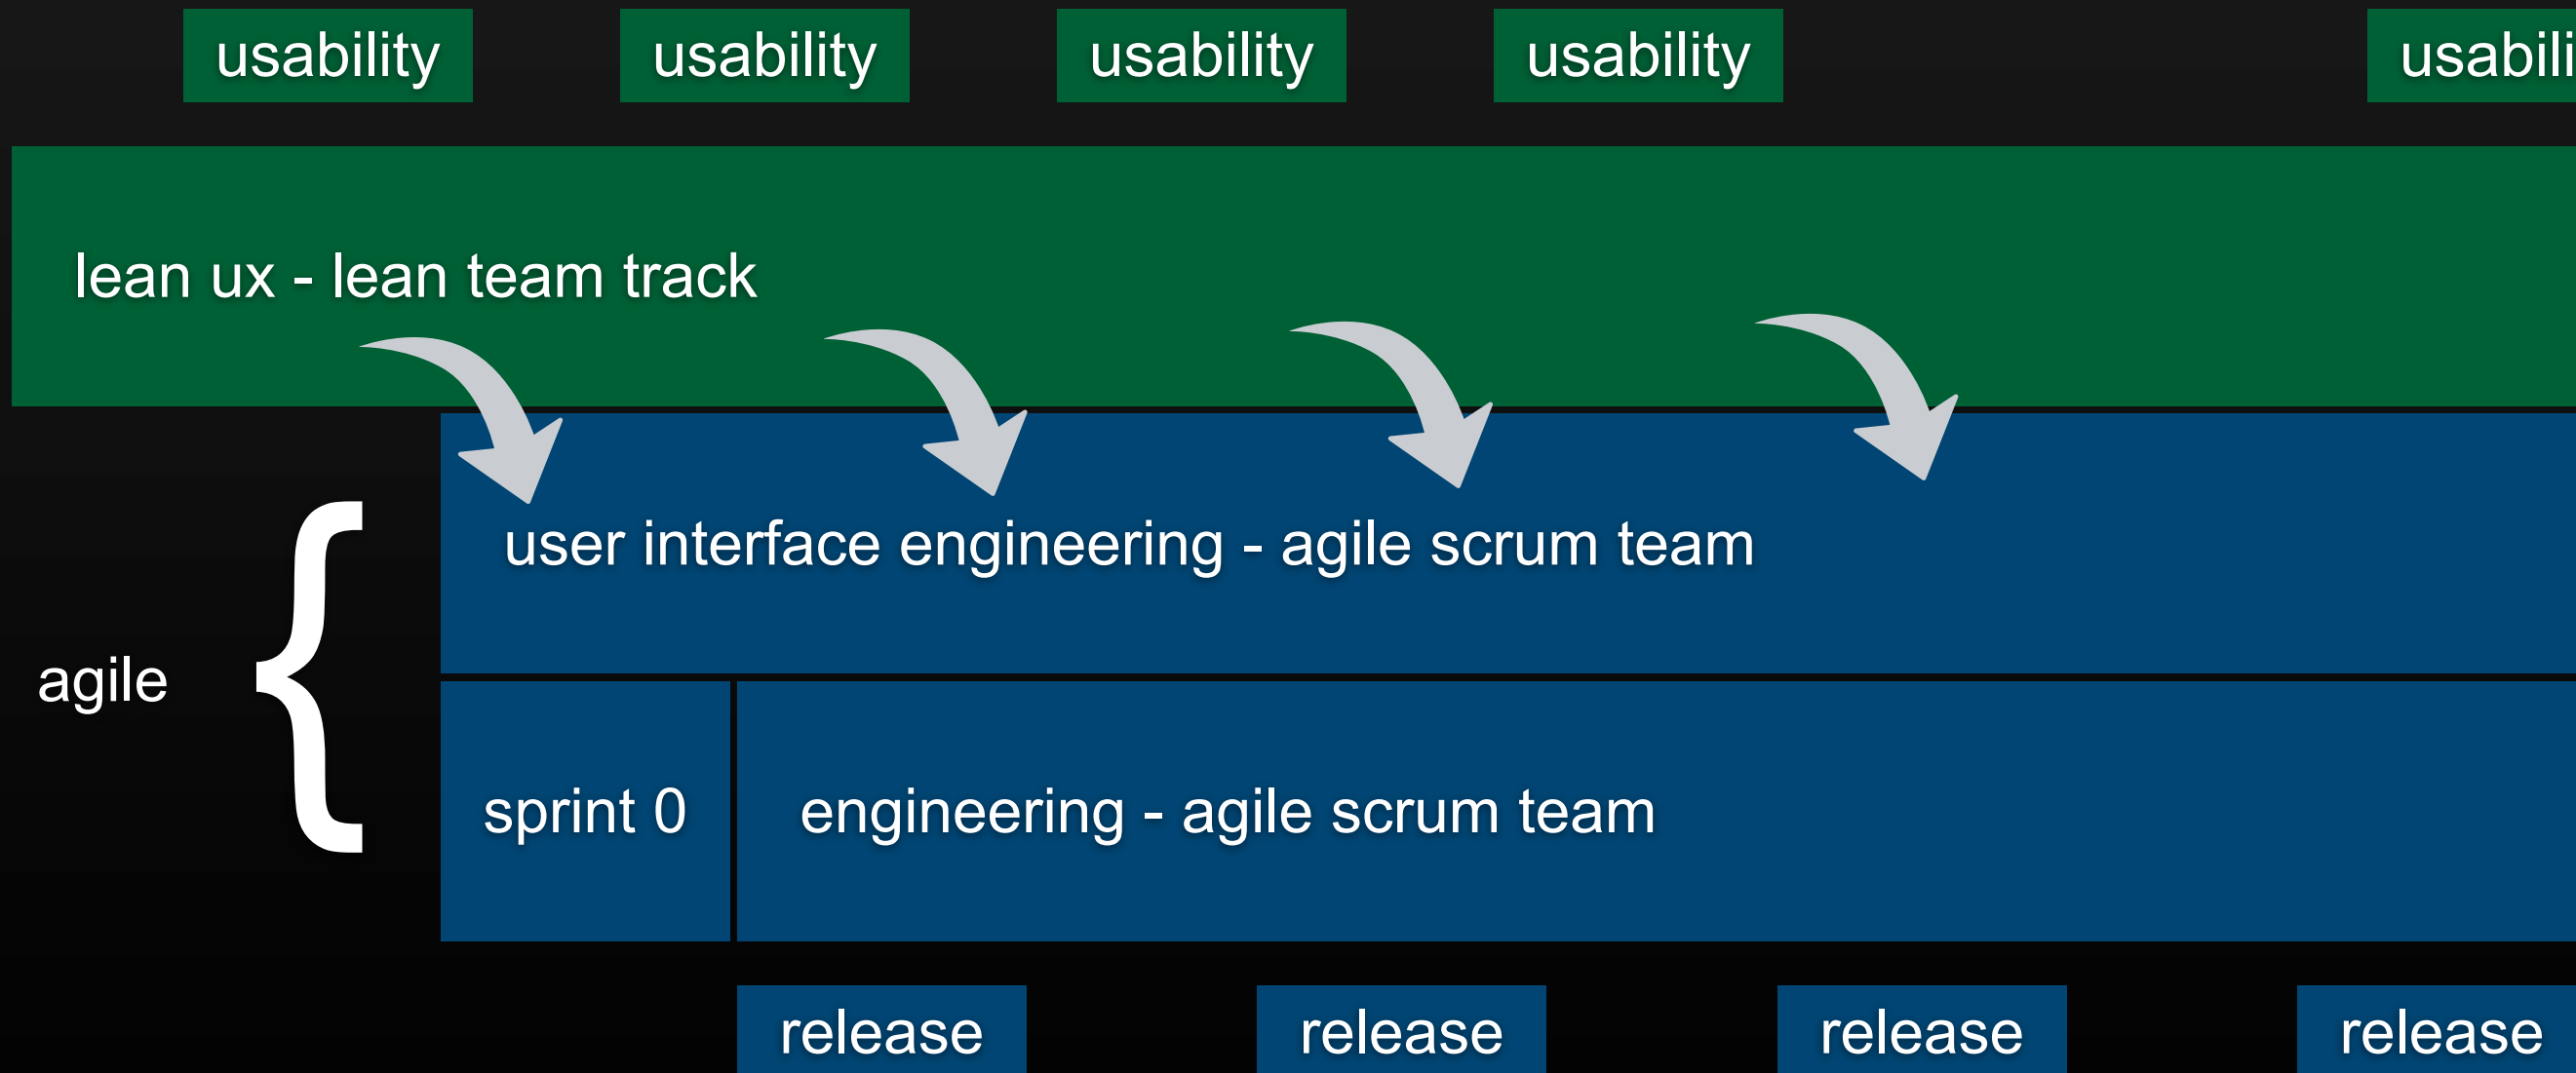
usability usability usability usability usabili

lean ux - lean team track

user interface engineering - agile scrum team

agile

sprint 0

engineering - agile scrum team

release release release release